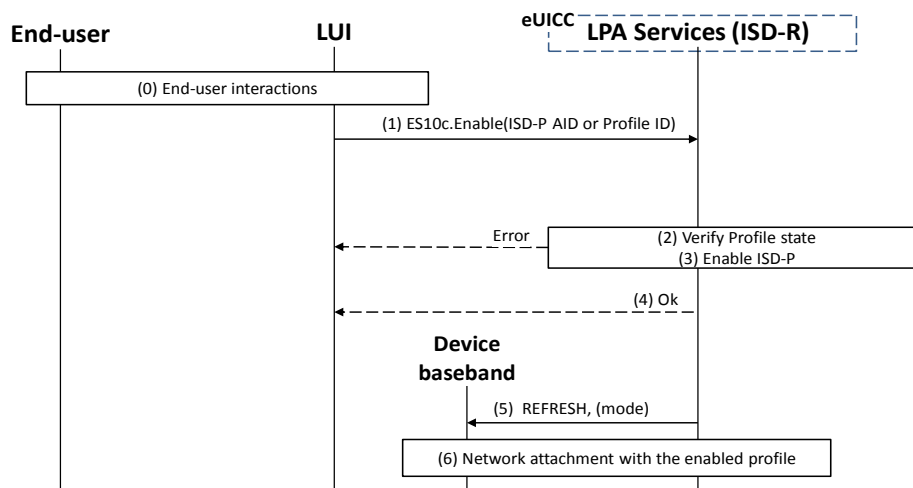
End-user

LUI

eUICC

LPA Services (ISD-R)

(0) End-user interactions

(1) ES10c.Enable(ISD-P AID or Profile ID)

Error

(2) Verify Profile state
(3) Enable ISD-P

(4) Ok

Device baseband

(5) REFRESH, (mode)

(6) Network attachment with the enabled profile